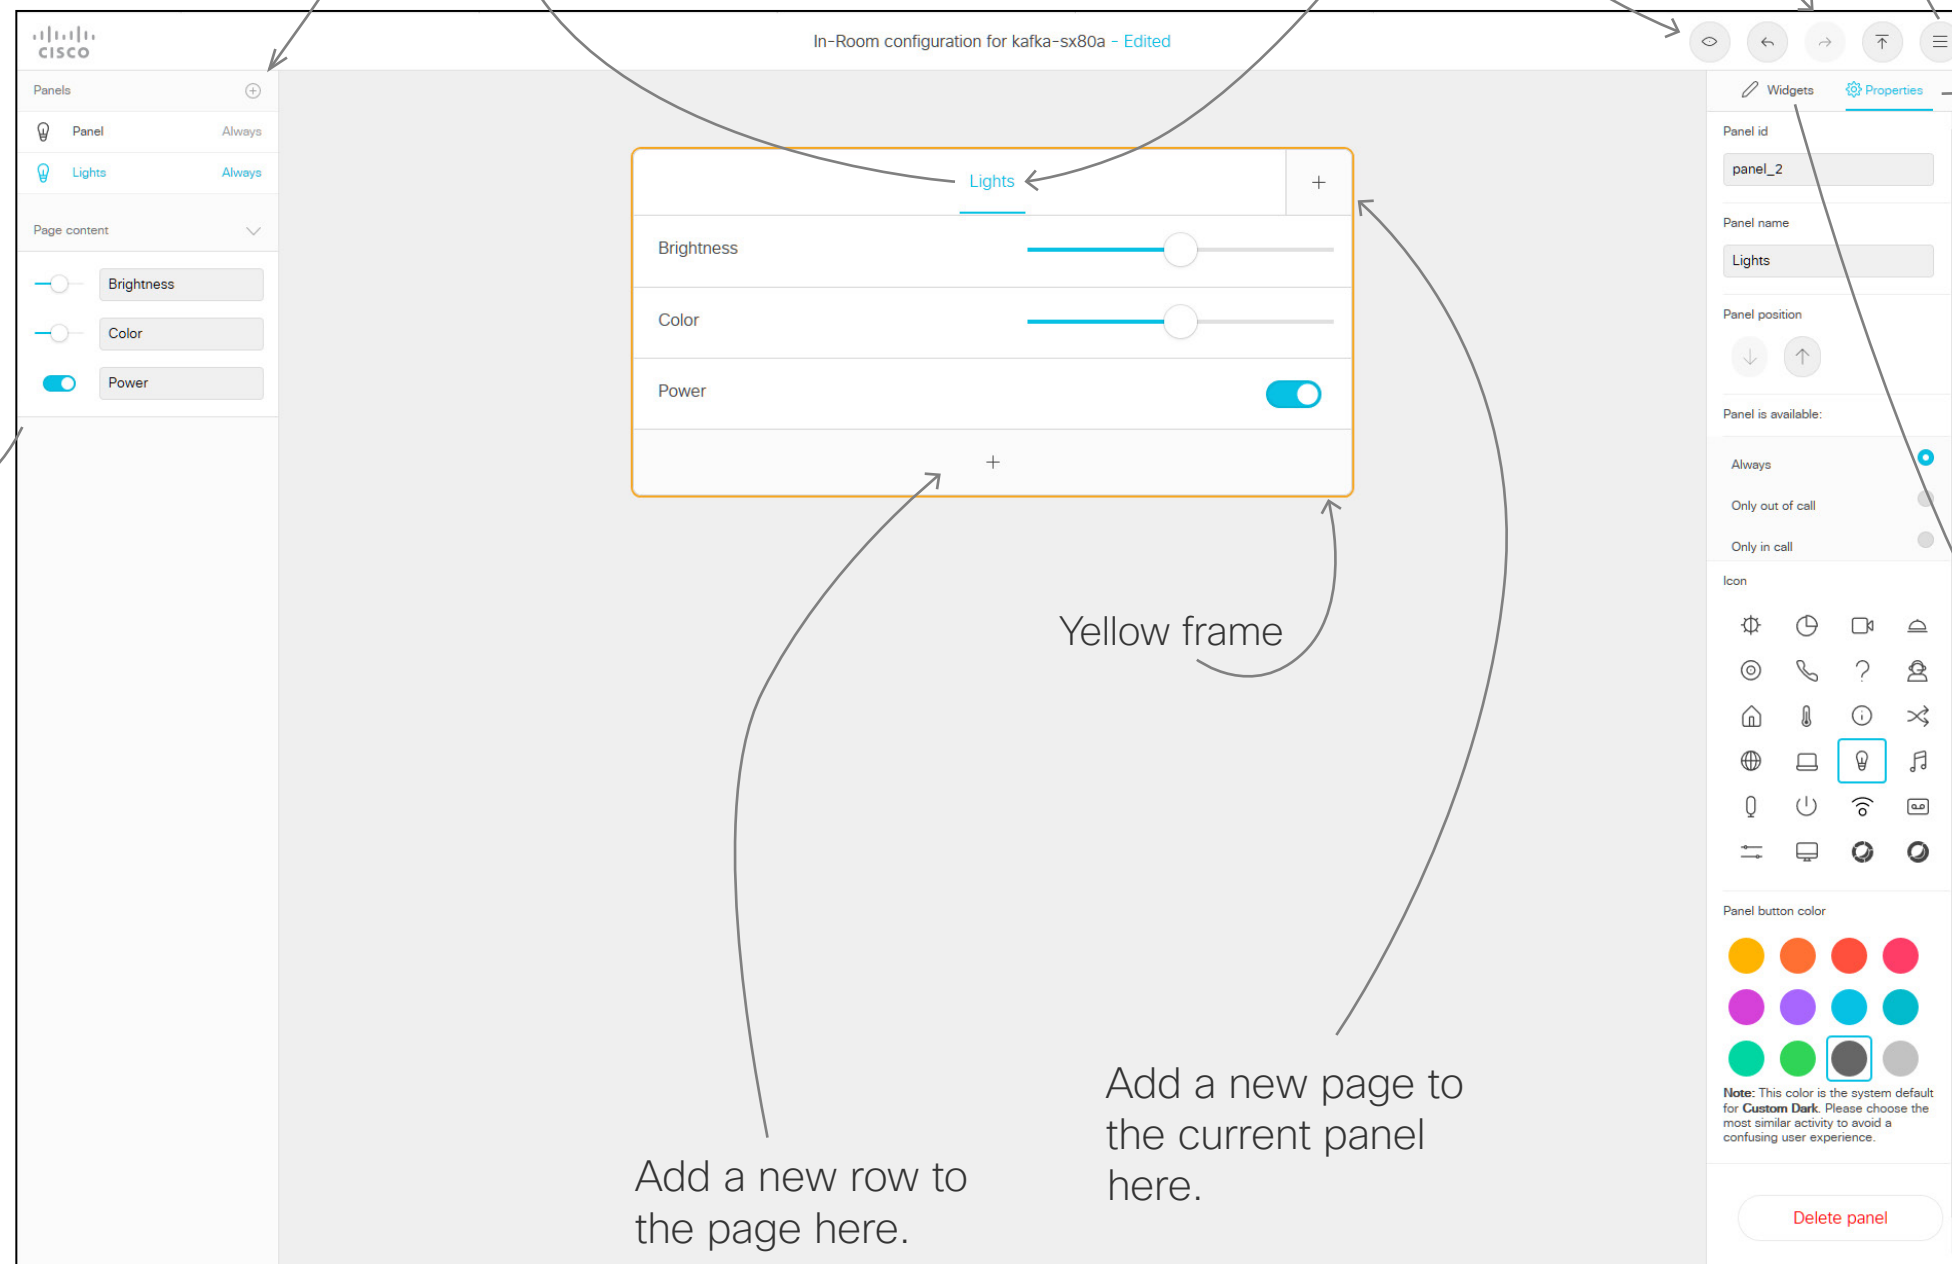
cisco

In-Room configuration for kafka-sx80a - Edited

Panels

Panel Always

Lights Always

Page content

Brightness

Color

Power

Lights +

Brightness

Color

Power

+

Yellow frame

Add a new row to the page here.

Add a new page to the current panel here.

Widgets Properties

Panel id

panel_2

Panel name

Lights

Panel position

Panel is available:

Always

Only out of call

Only in call

Icon

Panel button color

**Note:** This color is the system default for **Custom Dark**. Please choose the most similar activity to avoid a confusing user experience.

Delete panel